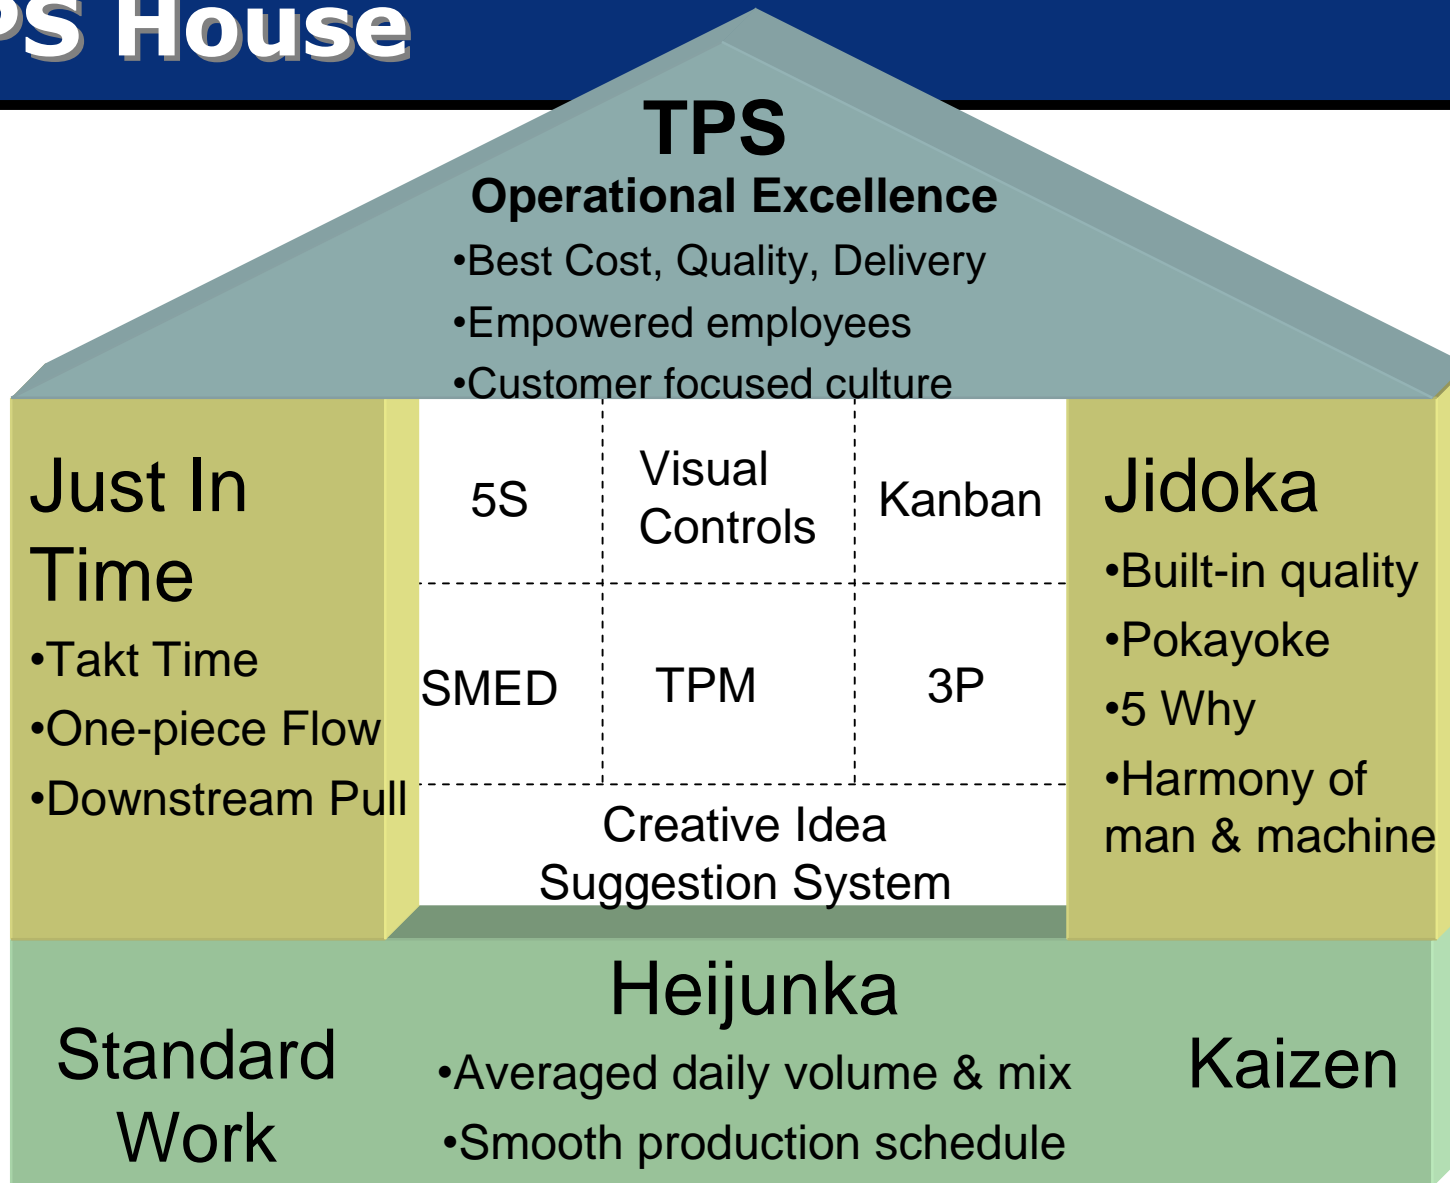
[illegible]S House

TPS
Operational Excellence
•Best Cost, Quality, Delivery
•Empowered employees
•Customer focused culture

Just In Time
•Takt Time
•One-piece Flow
•Downstream Pull

| 5S | Visual Controls | Kanban |
|---|---|---|
| SMED | TPM | 3P |

Creative Idea Suggestion System

Jidoka
•Built-in quality
•Pokayoke
•5 Why
•Harmony of man & machine

Standard Work

Heijunka
•Averaged daily volume & mix
•Smooth production schedule

Kaizen